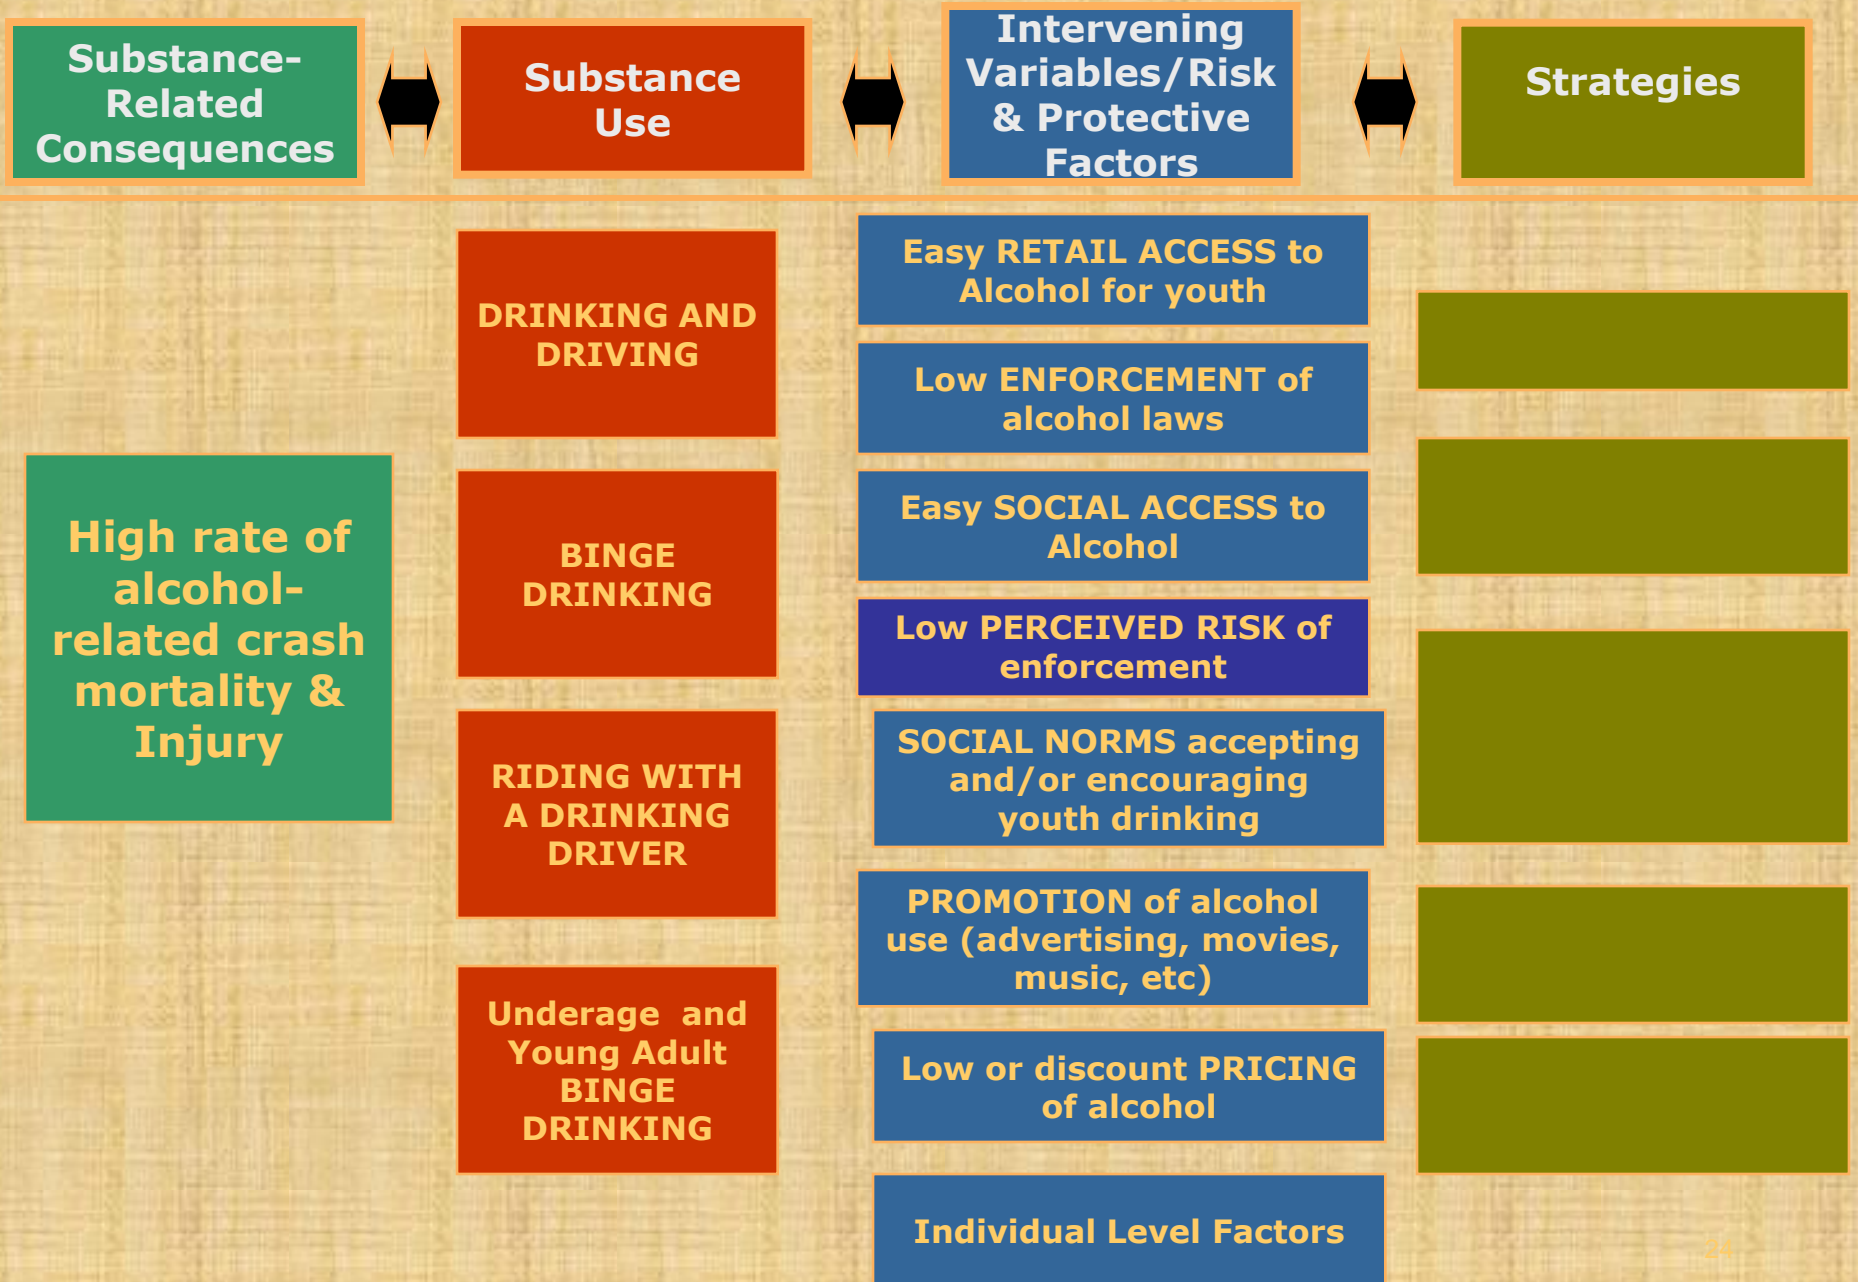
Substance-Related Consequences

Substance Use

Intervening Variables/Risk & Protective Factors

Strategies

High rate of alcohol-related crash mortality & Injury

DRINKING AND DRIVING

BINGE DRINKING

RIDING WITH A DRINKING DRIVER

Underage and Young Adult BINGE DRINKING

Easy RETAIL ACCESS to Alcohol for youth

Low ENFORCEMENT of alcohol laws

Easy SOCIAL ACCESS to Alcohol

Low PERCEIVED RISK of enforcement

SOCIAL NORMS accepting and/or encouraging youth drinking

PROMOTION of alcohol use (advertising, movies, music, etc)

Low or discount PRICING of alcohol

Individual Level Factors

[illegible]